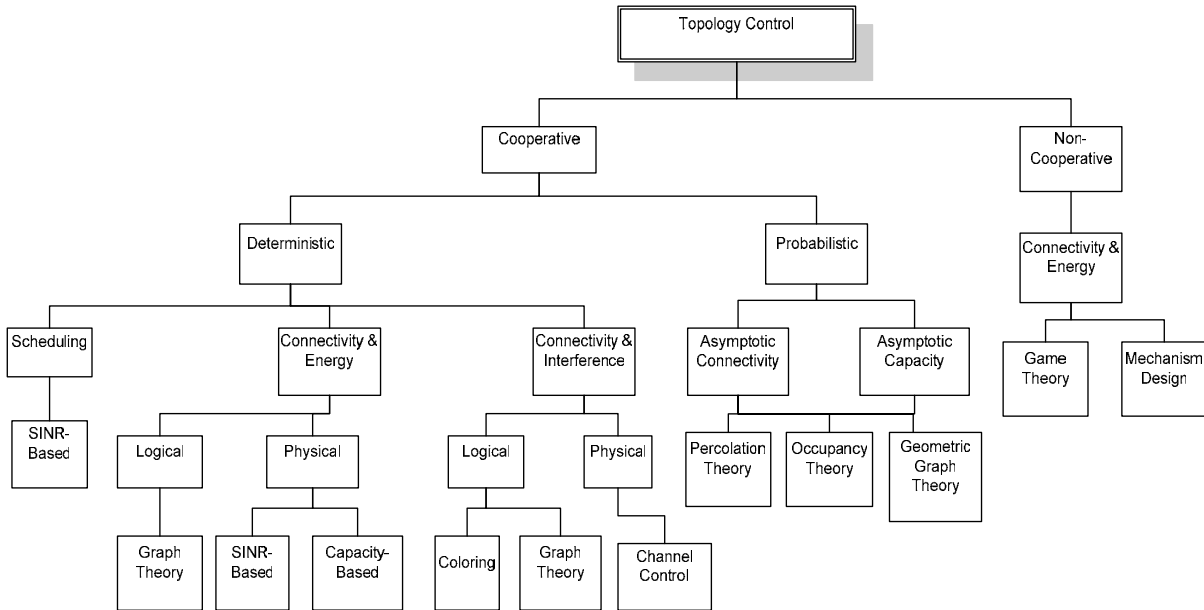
Topology Control

Cooperative

Non-Cooperative

Deterministic

Probabilistic

Connectivity & Energy

Scheduling

Connectivity & Energy

Connectivity & Interference

Asymptotic Connectivity

Asymptotic Capacity

Game Theory

Mechanism Design

SINR-Based

Logical

Physical

Logical

Physical

Percolation Theory

Occupancy Theory

Geometric Graph Theory

Graph Theory

SINR-Based

Capacity-Based

Coloring

Graph Theory

Channel Control